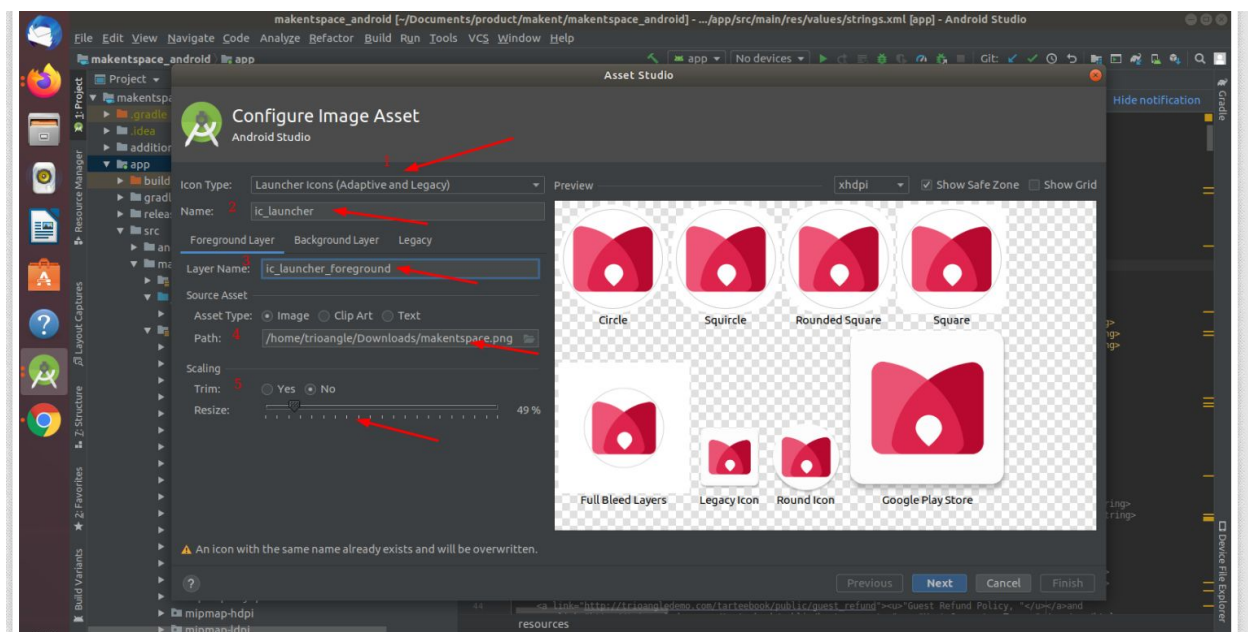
makentspace_android [~/Documents/product/makent/makentspace_android] - .../app/src/main/res/values/strings.xml [app] - Android Studio

File Edit View Navigate Code Analyze Refactor Build Run Tools VCS Window Help

makentspace_android app

app No devices Git:

Project

makentspa
.gradle
.idea
addition
app
build
gradl
relea
src
an
ma

mipmap-hdpi
mipmap-ldpi

1: Project
Resource Manager
Layout Captures
Z: Structure
2: Favorites
Build Variants

Asset Studio

Configure Image Asset
Android Studio

1

Icon Type: Launcher Icons (Adaptive and Legacy)

Name: 2 ic_launcher

Foreground Layer Background Layer Legacy

Layer Name: 3 ic_launcher_foreground

Source Asset

Asset Type: Image Clip Art Text

Path: 4 /home/trioangle/Downloads/makentspace.png

Scaling

Trim: 5 Yes No

Resize: 49 %

Preview xhdpi Show Safe Zone Show Grid

Circle Squircle Rounded Square Square

Full Bleed Layers Legacy Icon Round Icon Google Play Store

An icon with the same name already exists and will be overwritten.

?

Previous Next Cancel Finish

Hide notification

Gradle

Device File Explorer

44 <a link="http://trioangledemo.com/tarteebook/public/guest_refund"><u>"Guest Refund Policy, "</u></a>and

resources